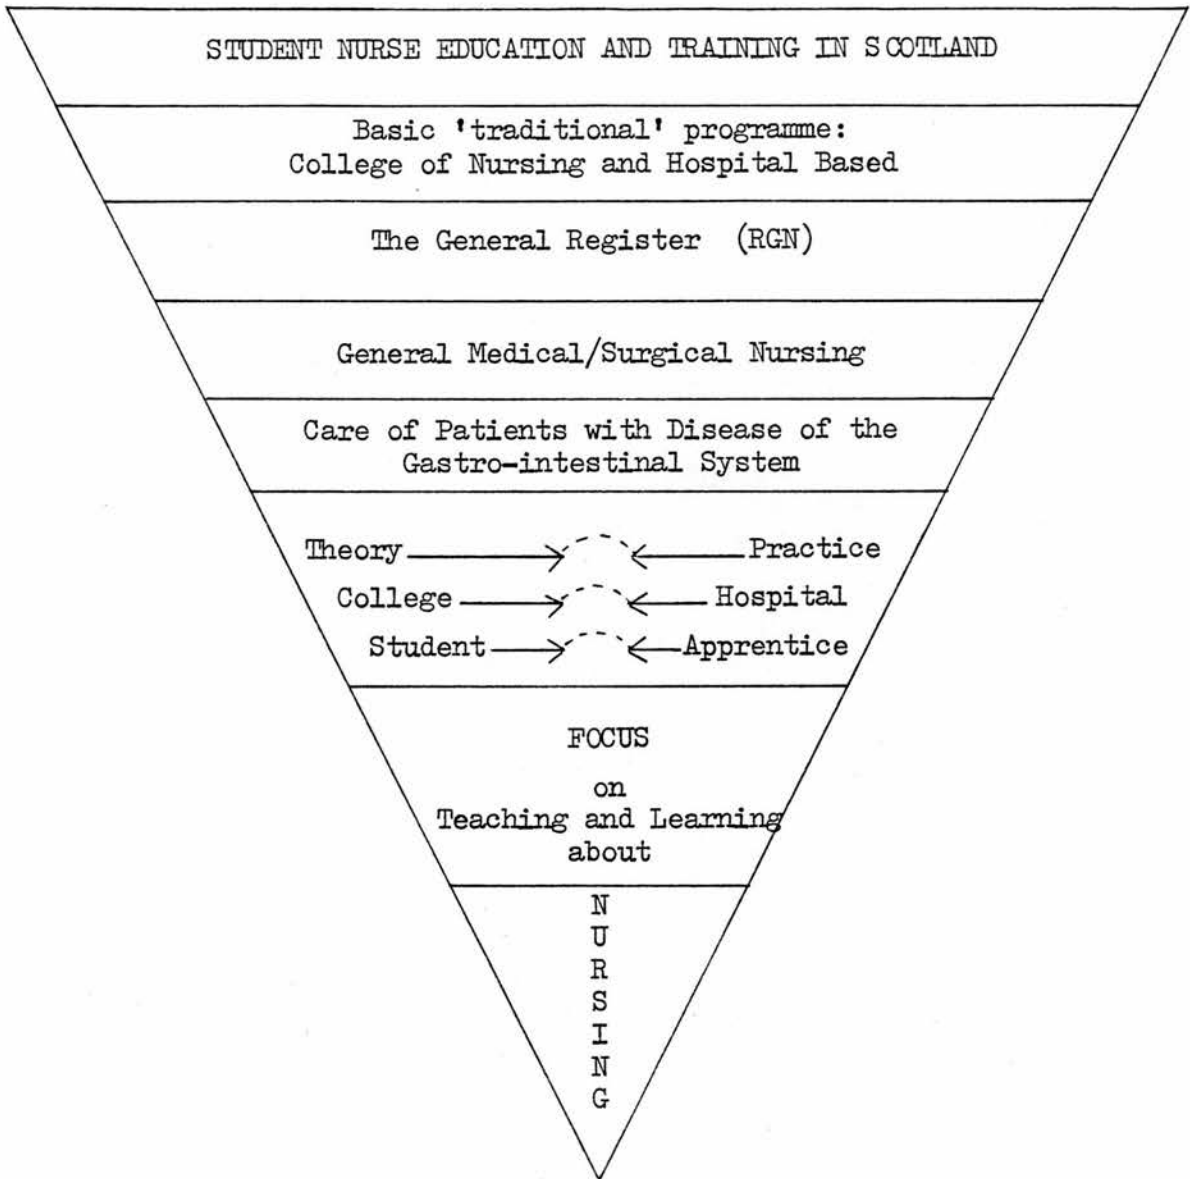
STUDENT NURSE EDUCATION AND TRAINING IN SCOTLAND

Basic 'traditional' programme: College of Nursing and Hospital Based

The General Register (RGN)

General Medical/Surgical Nursing

Care of Patients with Disease of the Gastro-intestinal System

Theory → ← Practice
College → ← Hospital
Student → ← Apprentice

FOCUS
on
Teaching and Learning
about

N
U
R
S
I
N
G